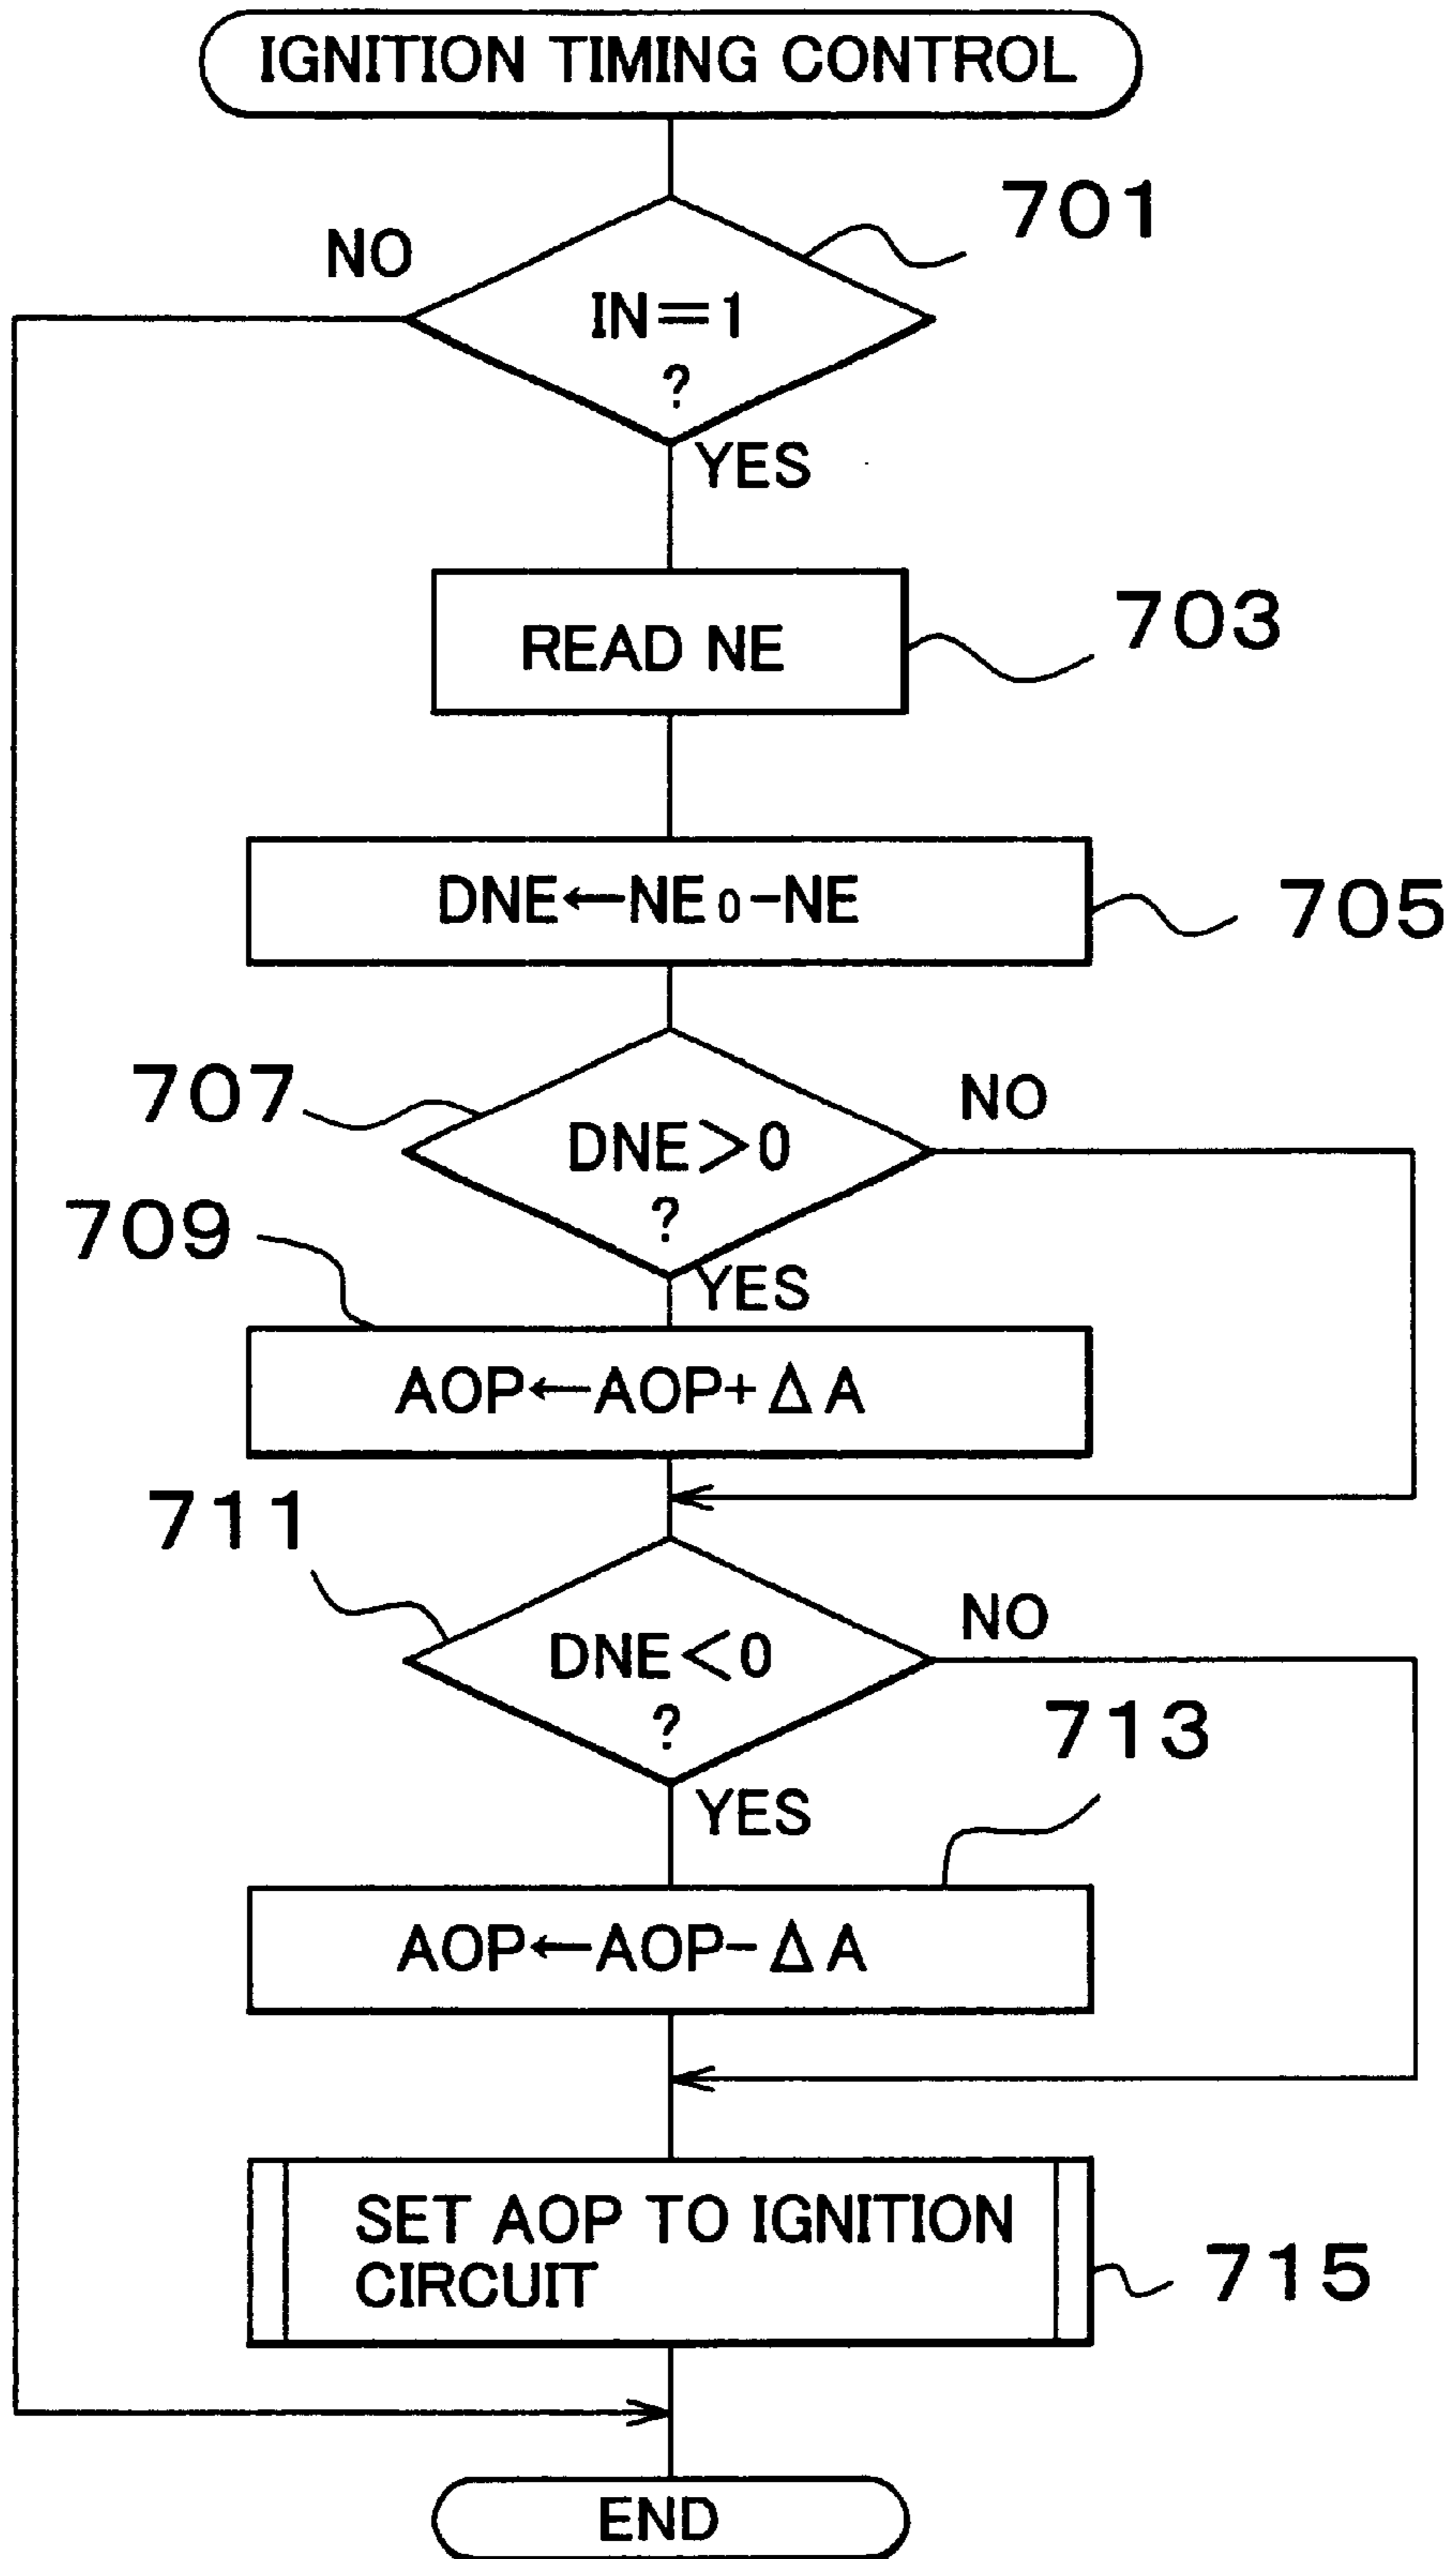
IGNITION TIMING CONTROL

701

NO

IN=1 ?

YES

READ NE

703

$DNE \leftarrow NE_0 - NE$

705

707

NO

DNE>0 ?

709

YES

$AOP \leftarrow AOP + \Delta A$

711

NO

DNE<0 ?

713

YES

$AOP \leftarrow AOP - \Delta A$

SET AOP TO IGNITION CIRCUIT

715

END